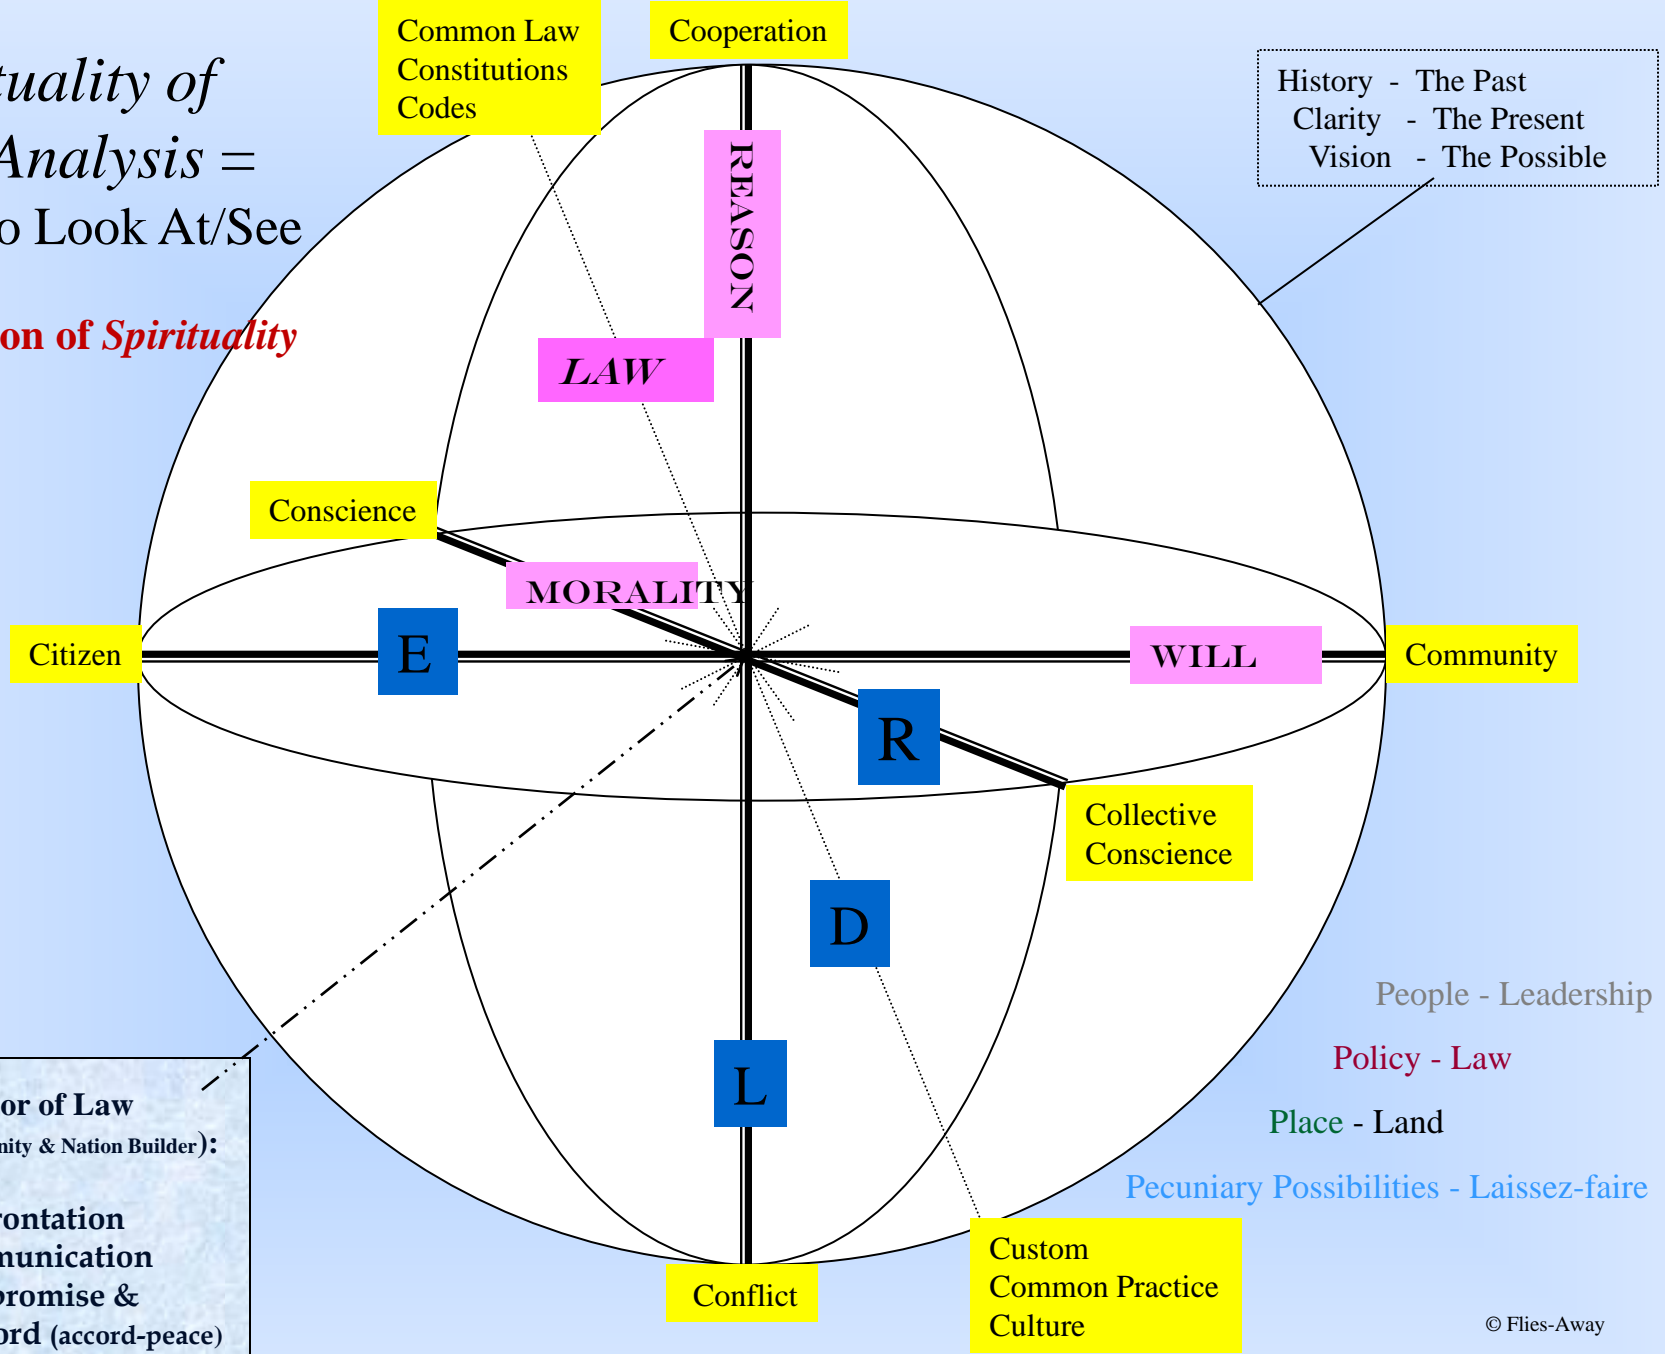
tuality of
Analysis =
o Look At/See

on of Spirituality

Common Law
Constitutions
Codes

Cooperation

History - The Past
Clarity - The Present
Vision - The Possible

REASON

LAW

Conscience

MORALITY

Citizen

E

WILL

Community

R

Collective
Conscience

D

L

Conflict

Custom
Common Practice
Culture

People - Leadership

Policy - Law

Place - Land

Pecuniary Possibilities - Laissez-faire

© Flies-Away

or of Law
nity & Nation Builder):

rontation
nunication
promise &
ord (accord-peace)